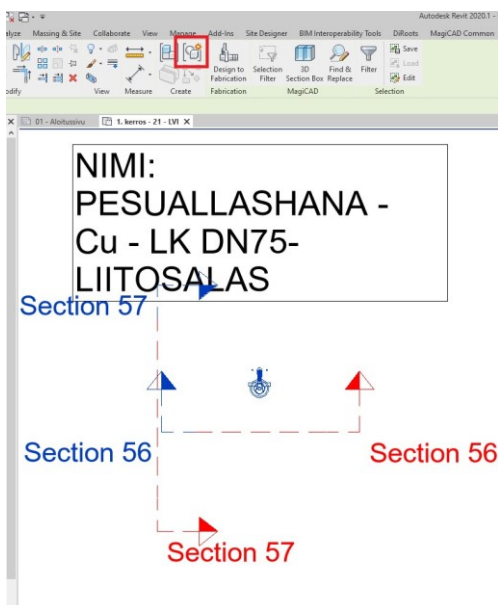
Autodesk Revit 2020.1 -

alyze Massing & Site Collaborate View Manage Add-Ins Site Designer BIM Interoperability Tools DiRoots MagiCAD Common

odify View Measure Create

Design to Fabrication Selection Filter 3D Section Box Find & Replace Filter Save Load Edit

Fabrication MagiCAD Selection

01 - Aloitussivu 1. kerros - 21 - LVI

NIMI: PESUALLASHANA - Cu - LK DN75-LIITOSALAS

Section 57

Section 56

Section 56

Section 57